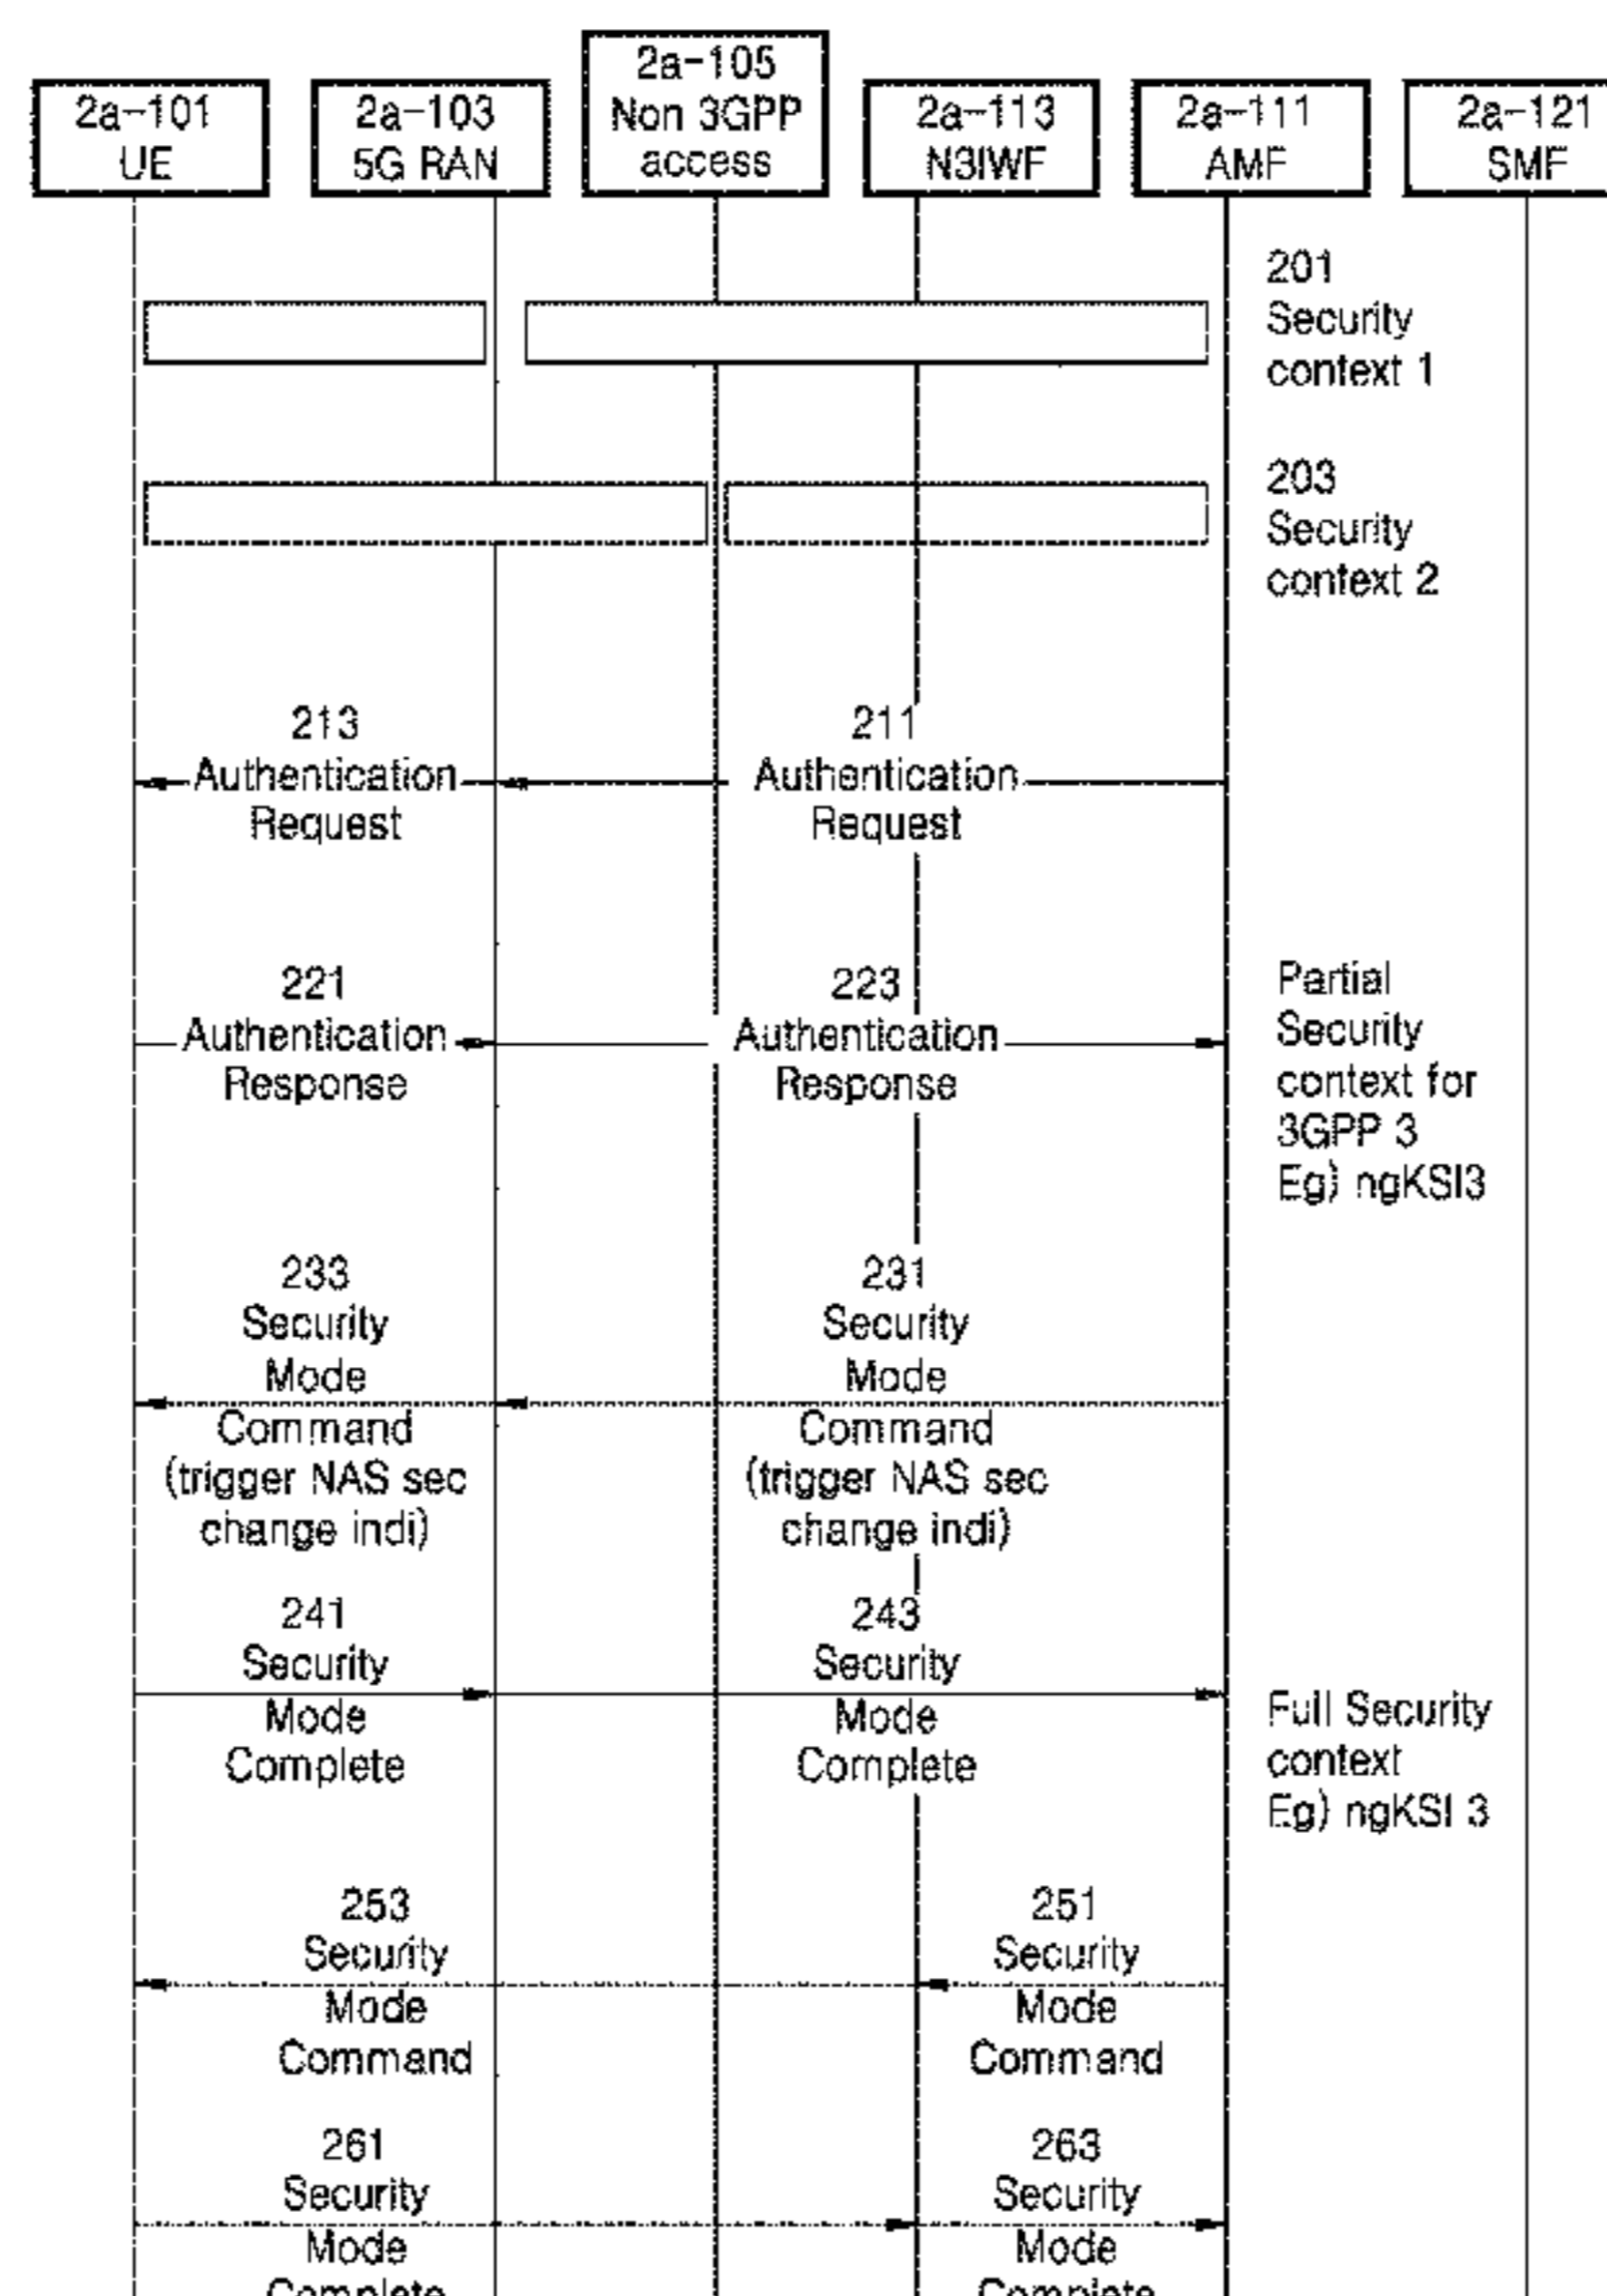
2a-101
UE

2a-103
5G RAN

2a-105
Non 3GPP
access

2a-113
N3IWF

2a-111
AMF

2a-121
SMF

201
Security
context 1

203
Security
context 2

213
Authentication
Request

211
Authentication
Request

221
Authentication
Response

223
Authentication
Response

Partial
Security
context for
3GPP 3
Eg) ngKSI3

233
Security
Mode
Command
(trigger NAS sec
change indi)

231
Security
Mode
Command
(trigger NAS sec
change indi)

241
Security
Mode
Complete

243
Security
Mode
Complete

Full Security
context
Eg) ngKSI 3

253
Security
Mode
Command

251
Security
Mode
Command

261
Security
Mode
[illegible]

263
Security
Mode
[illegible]